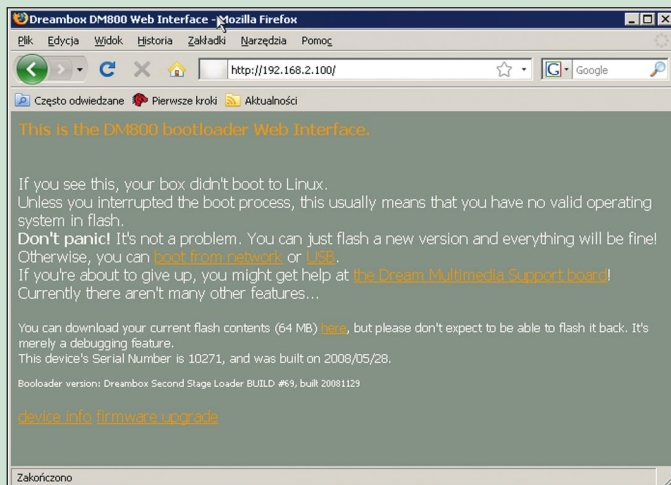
Dreambox DM800 Web Interface - Mozilla Firefox

Plik Edycja Widok Historia Zakładki Narzędzia Pomoc

http://192.168.2.100/

Google

Często odwiedzane Pierwsze kroki Aktualności

This is the DM800 bootloader Web Interface.

If you see this, your box didn't boot to Linux.
Unless you interrupted the boot process, this usually means that you have no valid operating system in flash.
Don't panic! It's not a problem. You can just flash a new version and everything will be fine!
Otherwise, you can boot from network or USB.
If you're about to give up, you might get help at the Dream Multimedia Support board!
Currently there aren't many other features...

You can download your current flash contents (64 MB) here, but please don't expect to be able to flash it back. It's merely a debugging feature.
This device's Serial Number is 10271, and was built on 2008/05/28.

Booloader version: Dreambox Second Stage Loader BUILD #69, built 20081129

device info firmware upgrade

Zakończono